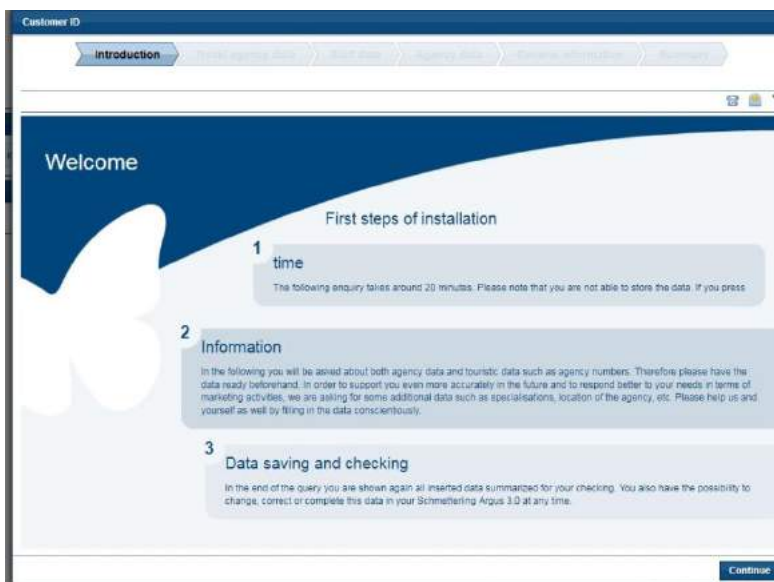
Customer ID

Introduction | Travel agency data | Staff data | Agency data | General information | Summary

Welcome

First steps of installation

1
time

The following enquiry takes around 20 minutes. Please note that you are not able to store the data. If you press

2
Information

In the following you will be asked about both agency data and touristic data such as agency numbers. Therefore please have the data ready beforehand. In order to support you even more accurately in the future and to respond better to your needs in terms of marketing activities, we are asking for some additional data such as specialisations, location of the agency, etc. Please help us and yourself as well by filling in the data conscientiously.

3
Data saving and checking

In the end of the query you are shown again all inserted data summarized for your checking. You also have the possibility to change, correct or complete this data in your Schmetterling Argus 3.0 at any time.

Continue